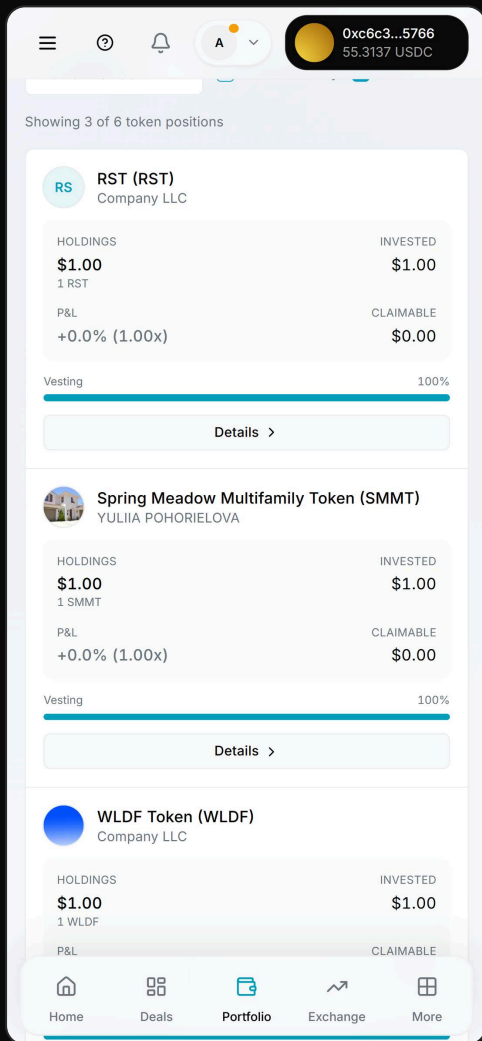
A

0xc6c3...5766
55.3137 USDC

Showing 3 of 6 token positions

RS
RST (RST)
Company LLC

HOLDINGS
$1.00
1 RST

INVESTED
$1.00

P&L
+0.0% (1.00x)

CLAIMABLE
$0.00

Vesting
100%

Details >

Spring Meadow Multifamily Token (SMMT)
YULIIA POHORIELOVA

HOLDINGS
$1.00
1 SMMT

INVESTED
$1.00

P&L
+0.0% (1.00x)

CLAIMABLE
$0.00

Vesting
100%

Details >

WLDF Token (WLDF)
Company LLC

HOLDINGS
$1.00
1 WLDF

INVESTED
$1.00

P&L

CLAIMABLE

Home
Deals
Portfolio
Exchange
More